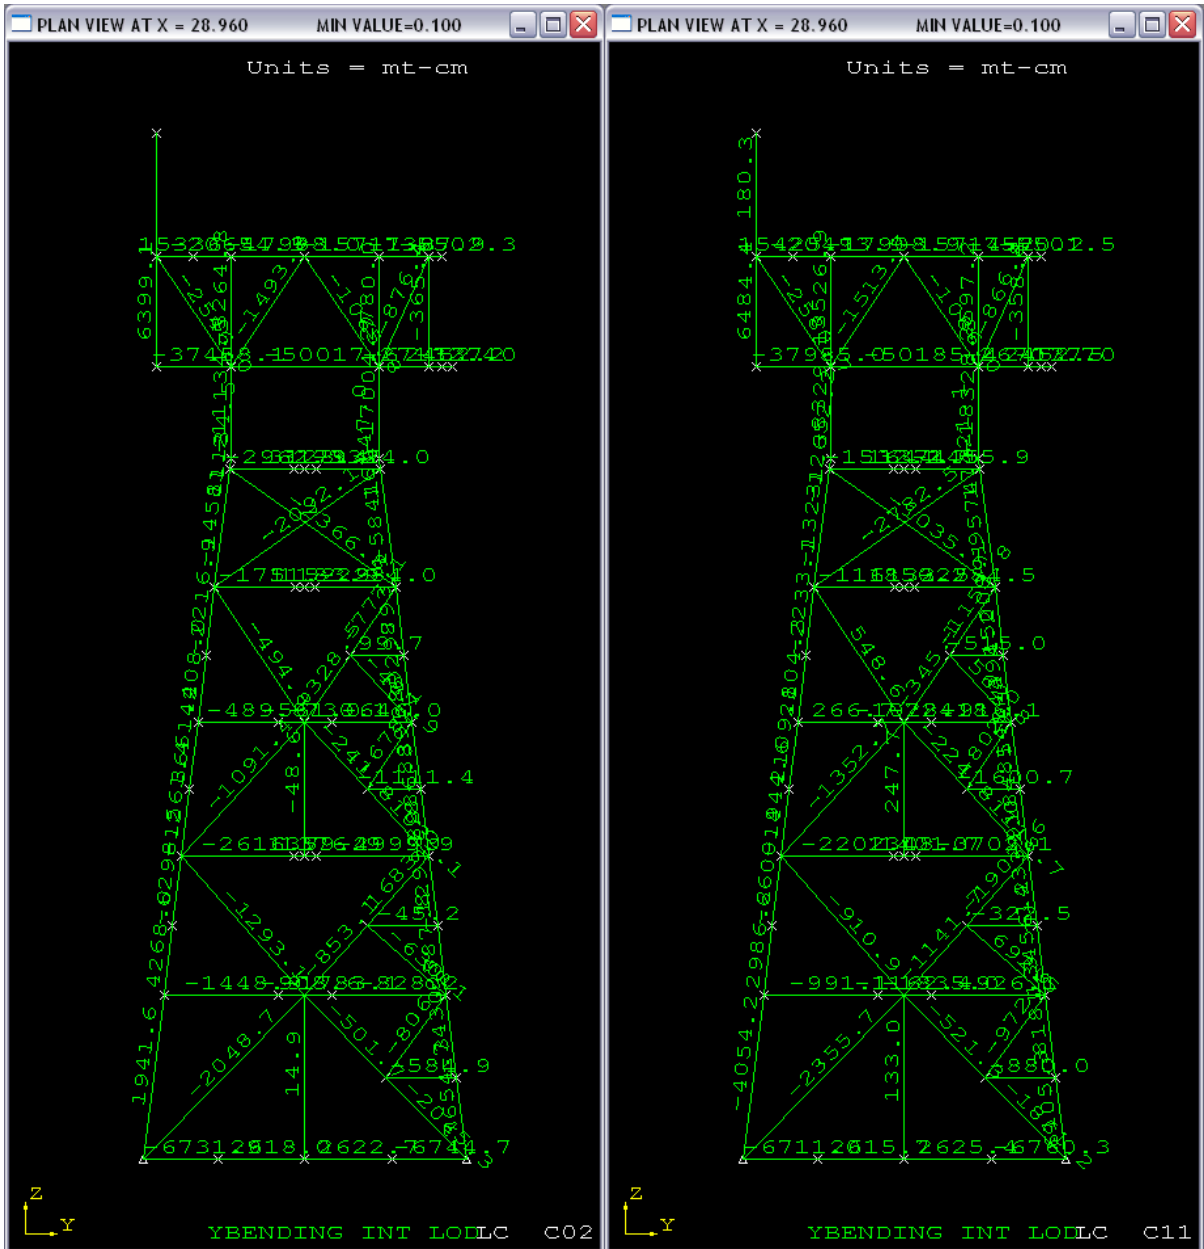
PLAN VIEW AT X = 28.960 MIN VALUE=0.100

Units = mt-cm

6399.
-1493.
-2092.
-494.
-1091.
-48.
-261
-1293.
-853
-45
-1448
-2048.7
14.9
-501.
-585
1941.6
-6731
-1101.4
.0
YBENDING INT LOD
LC C02

Z
Y

PLAN VIEW AT X = 28.960 MIN VALUE=0.100

Units = mt-cm

180.3
6484.
-1513.
-3793
-2782
548.
-1352.
247.
-220
-910.
-991
-2355.7
133.0
-521.
-4054.2
-6711
-1600.7
-32
YBENDING INT LOD
LC C11

Z
Y